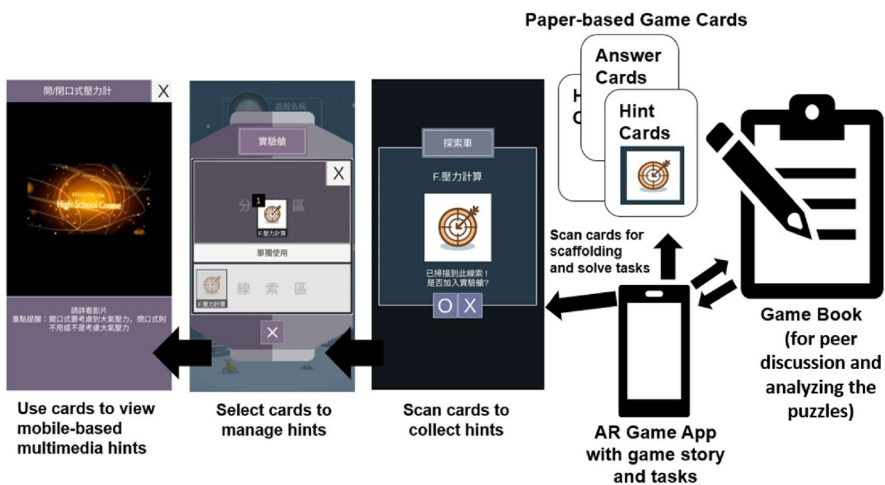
Paper-based Game Cards

Answer Cards

H
C

Hint Cards

開/閉口式壓力計

X

High School Course

請詳看影片
重點提醒：開口式要考慮到大氣壓力，閉口式則不用或不是考慮大氣壓力

Use cards to view mobile-based multimedia hints

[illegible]

實驗艙

X

分 區

1

F.壓力計算

單獨使用

F.壓力計算

線 索 區

X

Select cards to manage hints

探索車

F.壓力計算

已掃描到此線索！是否加入實驗艙？

O X

Scan cards to collect hints

Scan cards for scaffolding and solve tasks

AR Game App with game story and tasks

Game Book (for peer discussion and analyzing the puzzles)